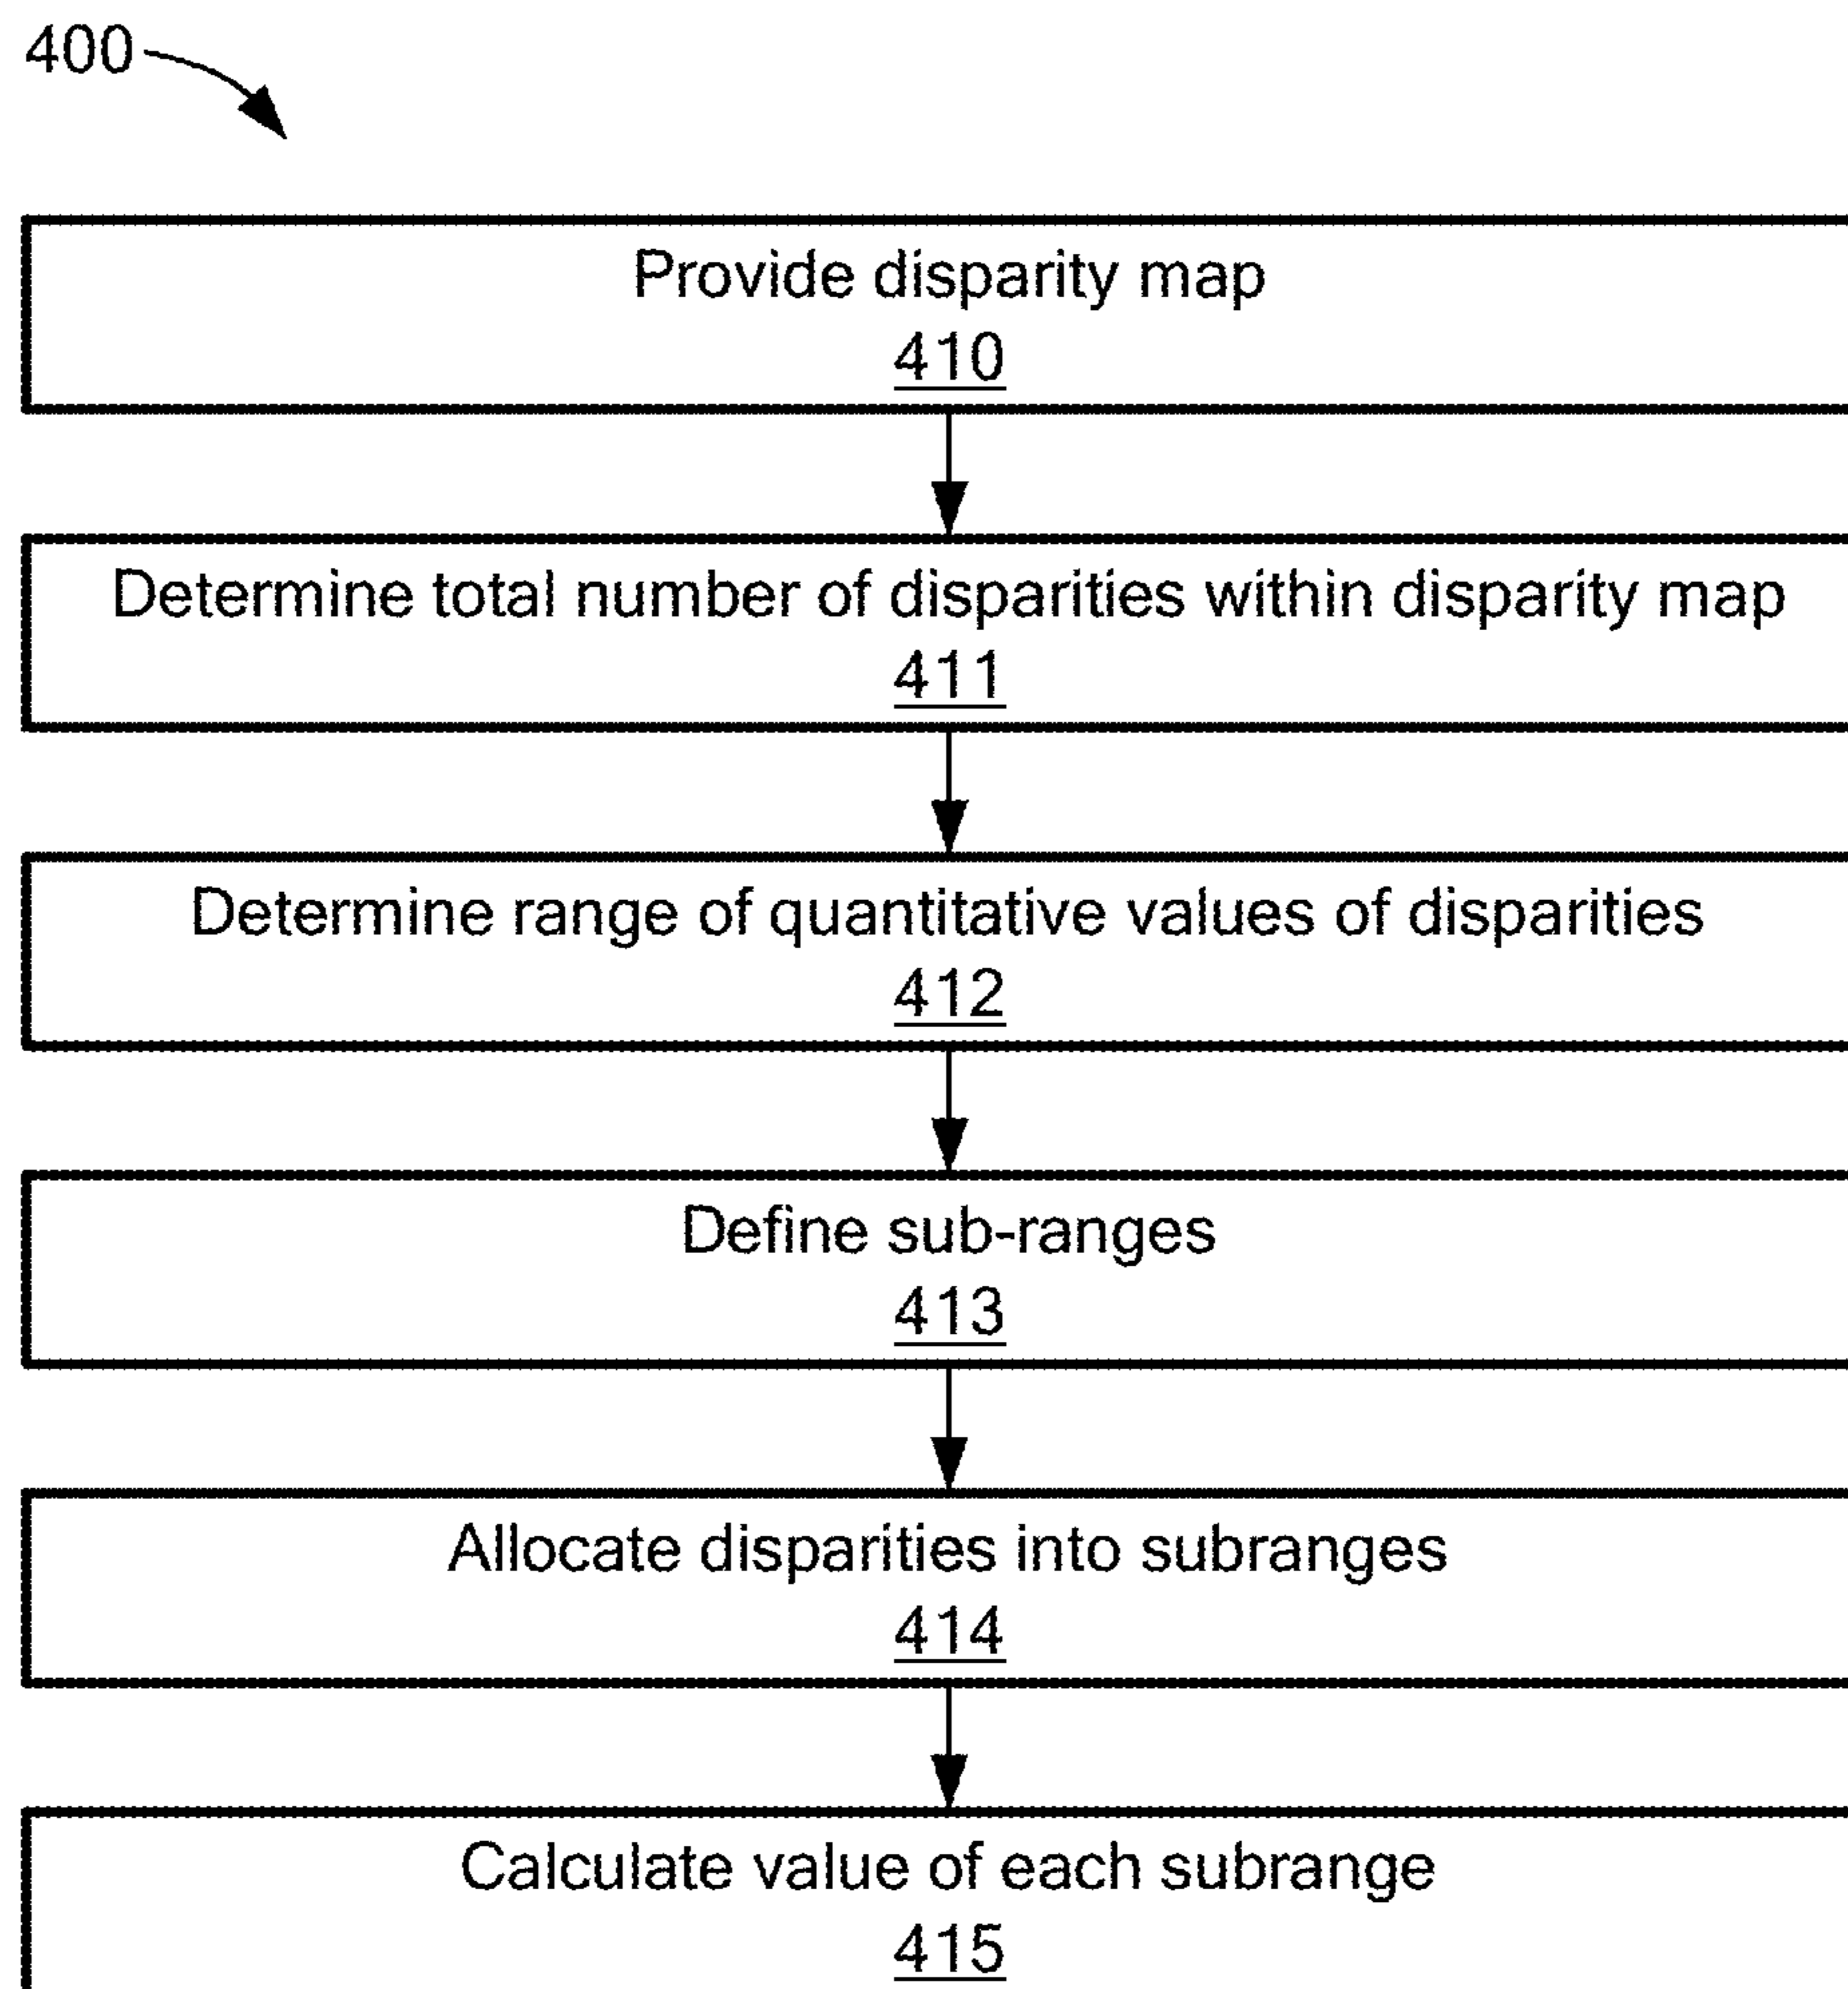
400

Provide disparity map
410

Determine total number of disparities within disparity map
411

Determine range of quantitative values of disparities
412

Define sub-ranges
413

Allocate disparities into subranges
414

Calculate value of each subrange
415